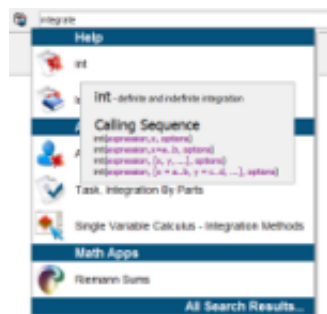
integrate

Help

int

I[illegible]

A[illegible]

int - definite and indefinite integration

Calling Sequence

int(expression, x, options)
int(expression, x=a..b, options)
int(expression, [x, y, ...], options)
int(expression, [x = a..b, y = c..d, ...], options)

Task: Integration By Parts

Single Variable Calculus - Integration Methods

Math Apps

Riemann Sums

All Search Results...